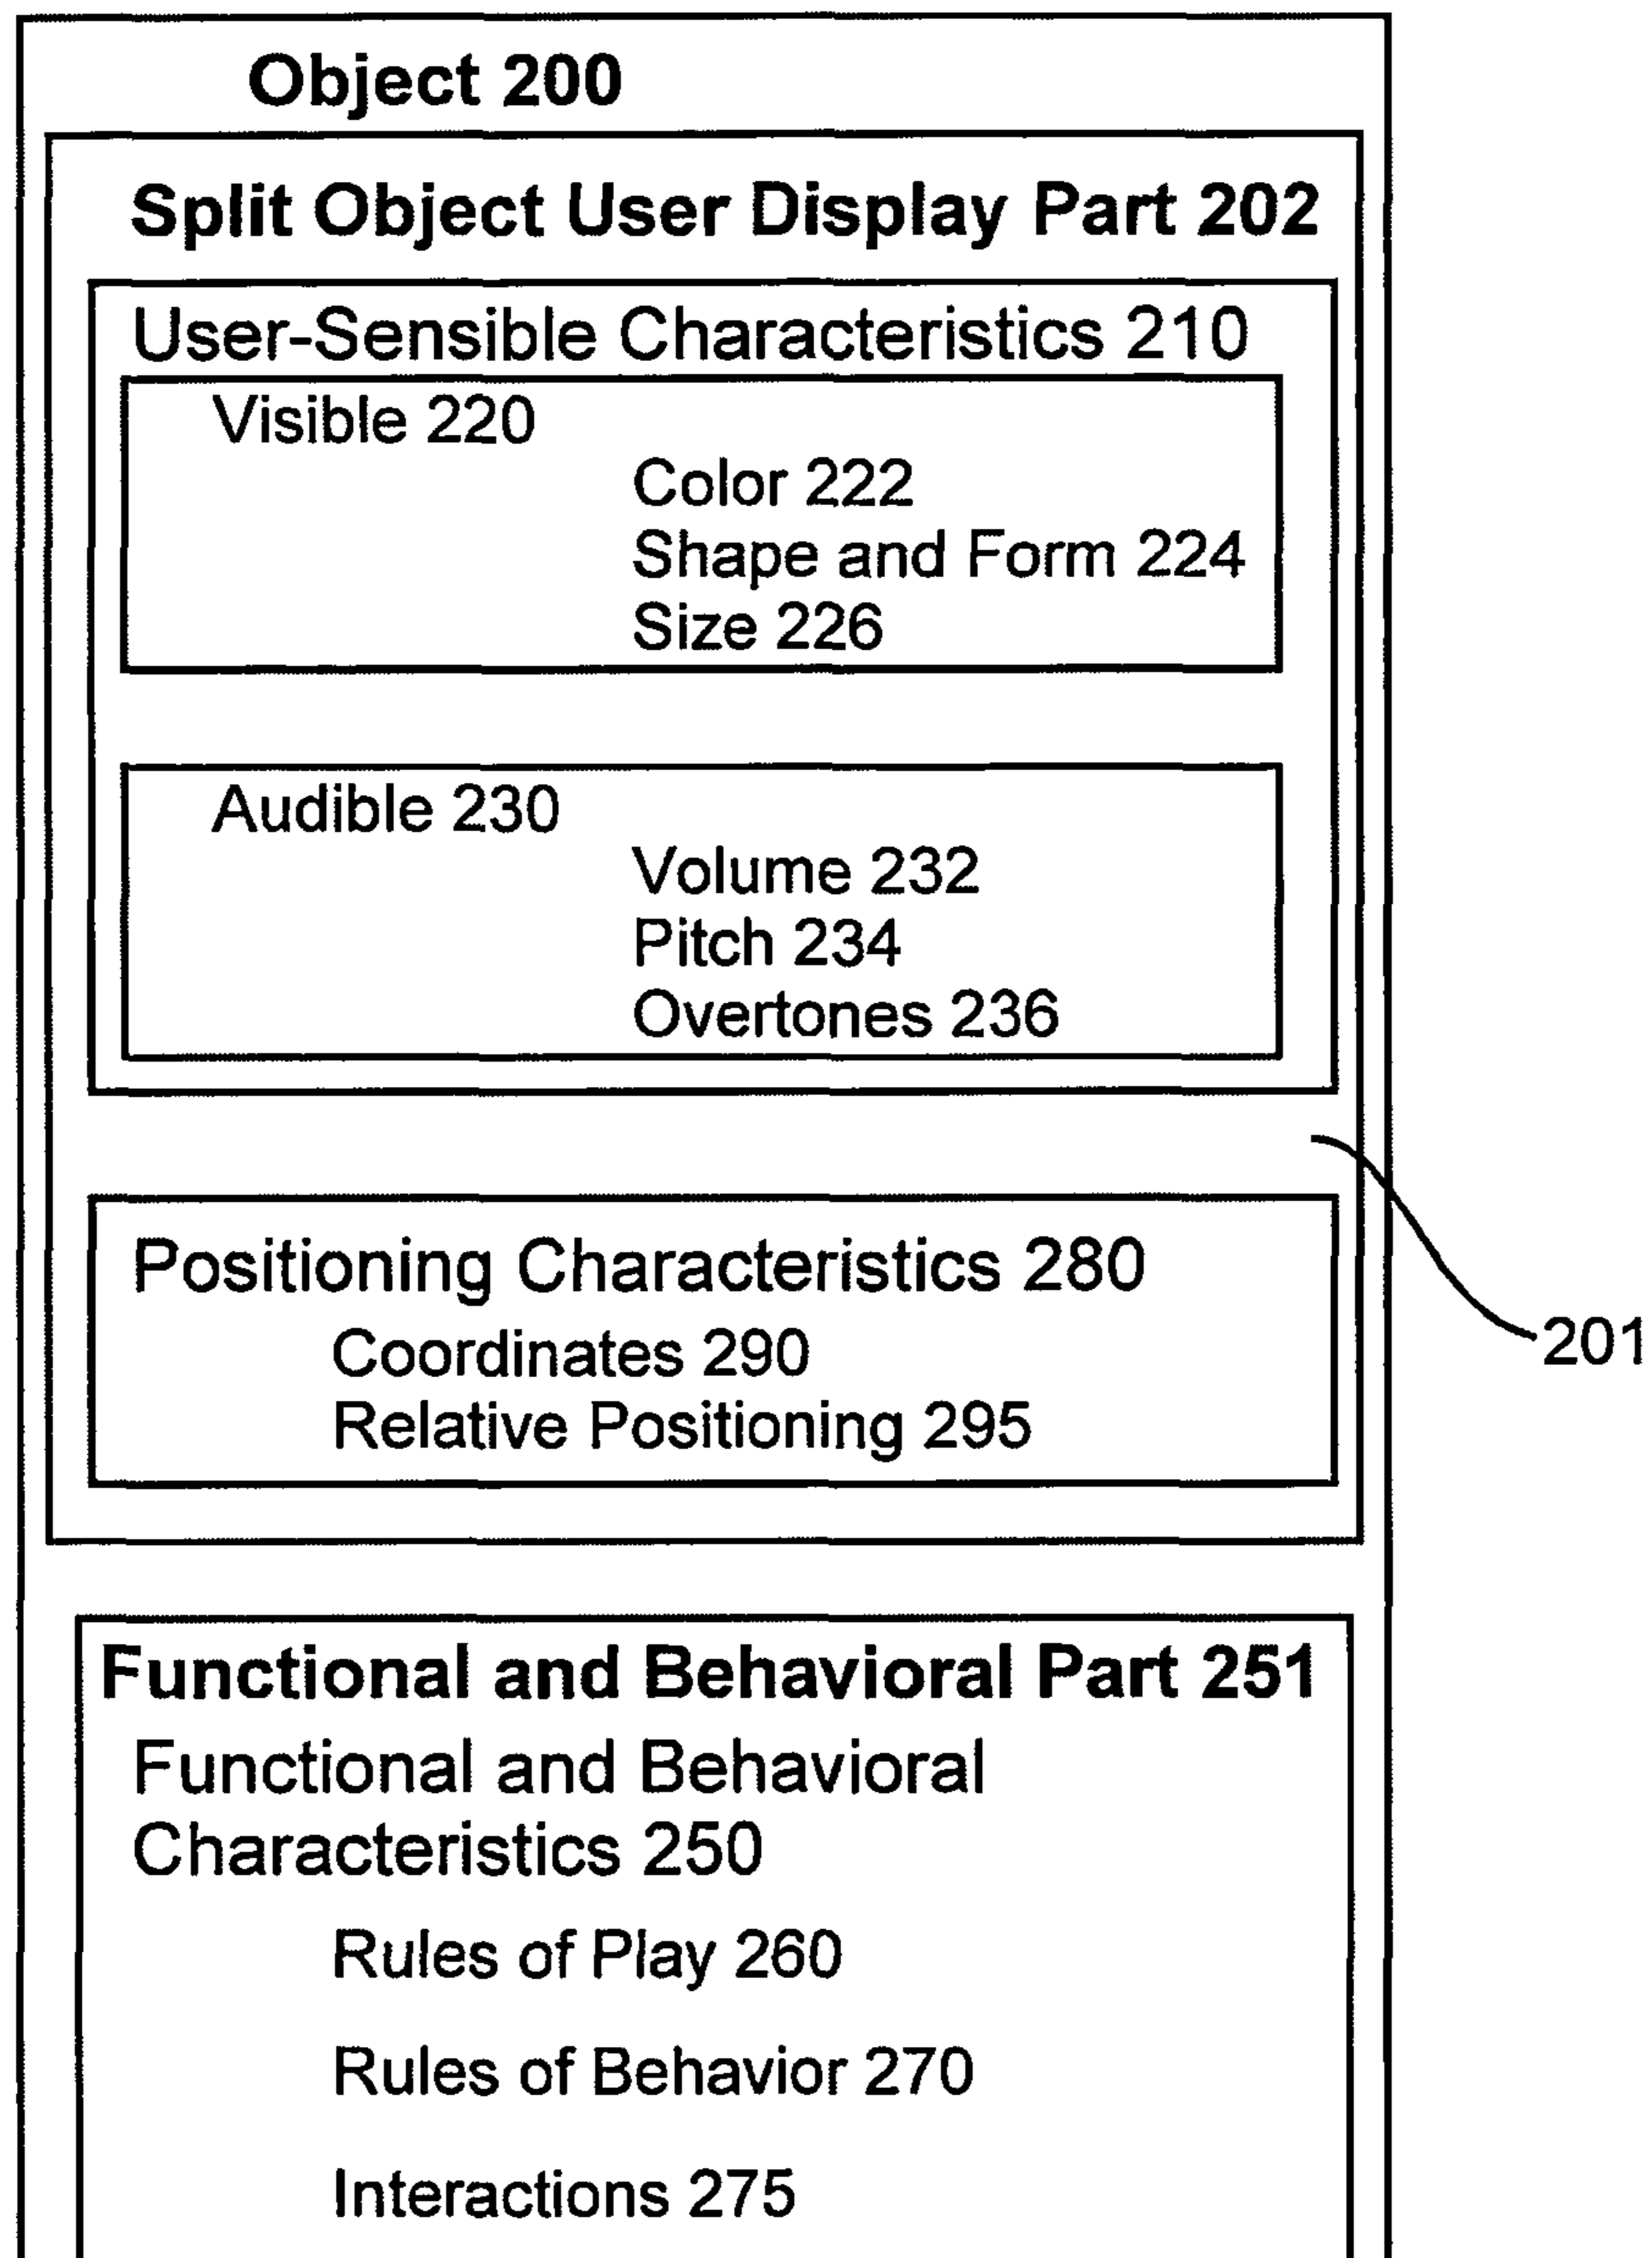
Object 200

Split Object User Display Part 202

User-Sensible Characteristics 210

Visible 220

Color 222
Shape and Form 224
Size 226

Audible 230

Volume 232
Pitch 234
Overtones 236

Positioning Characteristics 280

Coordinates 290
Relative Positioning 295

201

Functional and Behavioral Part 251

Functional and Behavioral Characteristics 250

Rules of Play 260

Rules of Behavior 270

Interactions 275